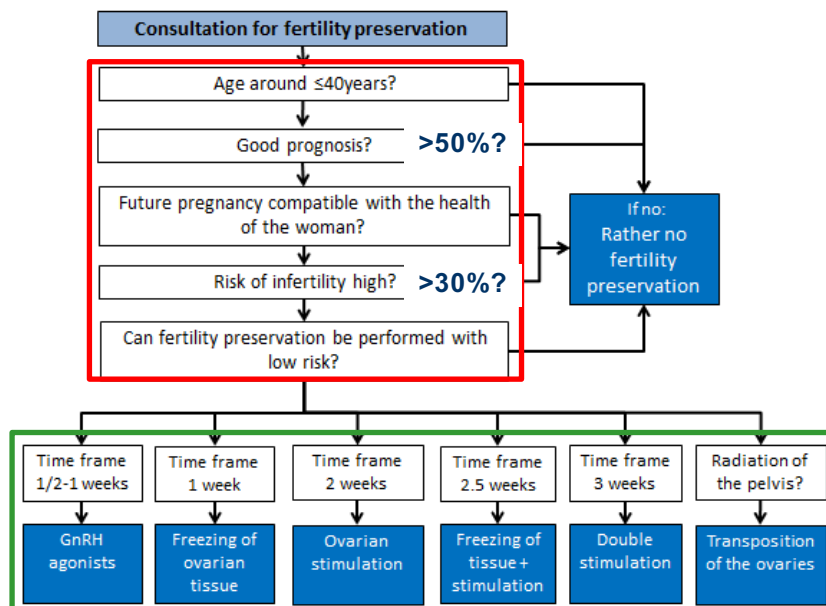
Consultation for fertility preservation

Age around ≤40years?

Good prognosis? >50%?

Future pregnancy compatible with the health of the woman?

Risk of infertility high? >30%?

Can fertility preservation be performed with low risk?

If no: Rather no fertility preservation

Time frame 1/2-1 weeks

Time frame 1 week

Time frame 2 weeks

Time frame 2.5 weeks

Time frame 3 weeks

Radiation of the pelvis?

GnRH agonists

Freezing of ovarian tissue

Ovarian stimulation

Freezing of tissue + stimulation

Double stimulation

Transposition of the ovaries